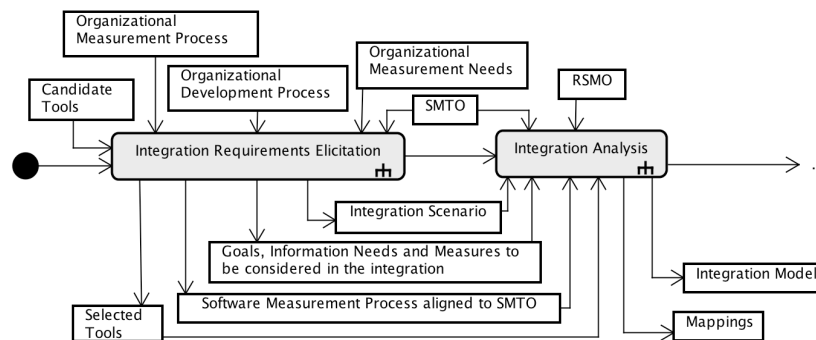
Organizational Measurement Process

Organizational Measurement Needs

Organizational Development Process

Candidate Tools

RSMO

SMTO

Integration Requirements Elicitation

Integration Analysis

Integration Scenario

Goals, Information Needs and Measures to be considered in the integration

Integration Model

Software Measurement Process aligned to SMTO

Selected Tools

Mappings